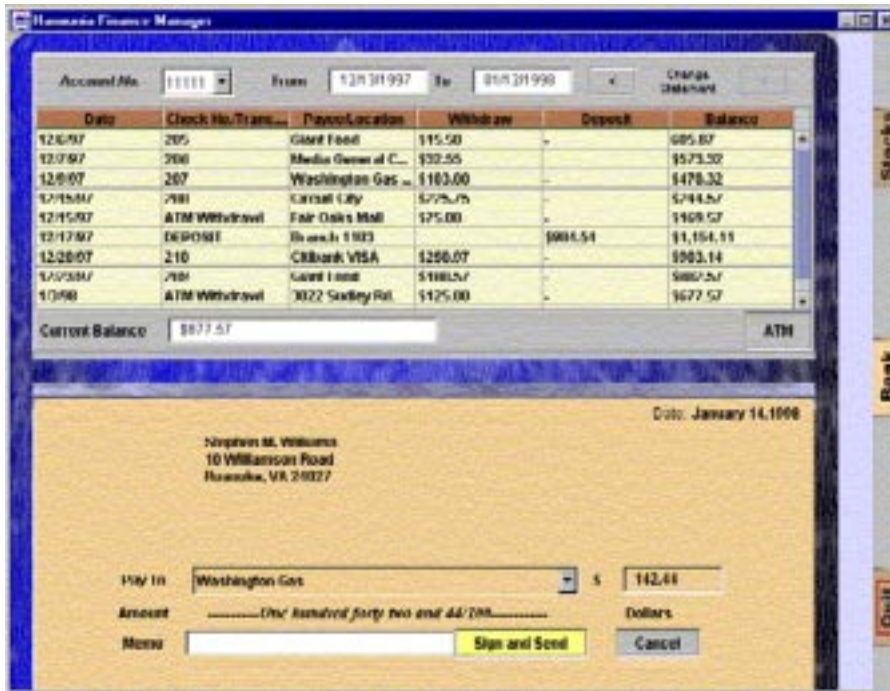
Harmonia Finance Manager

Account No. 11111 From 12/13/1997 To 01/13/1998 Change Statement

| Date | Check No./Trans... | Payee/Location | Withdraw | Deposit | Balance |
|---|---|---|---|---|---|
| 12/6/97 | 205 | Giant Food | $15.50 | - | 685.87 |
| 12/7/97 | 206 | Media General C... | $32.55 | | $573.32 |
| 12/8/07 | 207 | Washington Gas ... | $103.00 | - | $470.32 |
| 12/15/97 | 208 | Circuit City | $225.75 | - | $244.57 |
| 12/15/97 | ATM Withdrawal | Fair Oaks Mall | $75.00 | - | $169.57 |
| 12/17/97 | DEPOSIT | Branch 1103 | | $984.54 | $1,154.11 |
| 12/20/07 | 210 | Citibank VISA | $250.07 | - | $903.14 |
| 12/23/97 | 209 | Giant Food | $100.57 | - | $802.57 |
| 1/3/98 | ATM Withdrawal | 3022 Sudley Rd. | $125.00 | - | $677.57 |

Current Balance $677.57 ATM

Date: January 14,1998

Stephen M. Williams
10 Williamson Road
Roanoke, VA 24027

Pay to Washington Gas $ 142.44

Amount ..........One hundred forty two and 44/100.......... Dollars

Memo Sign and Send Cancel

Stocks Bank Quit